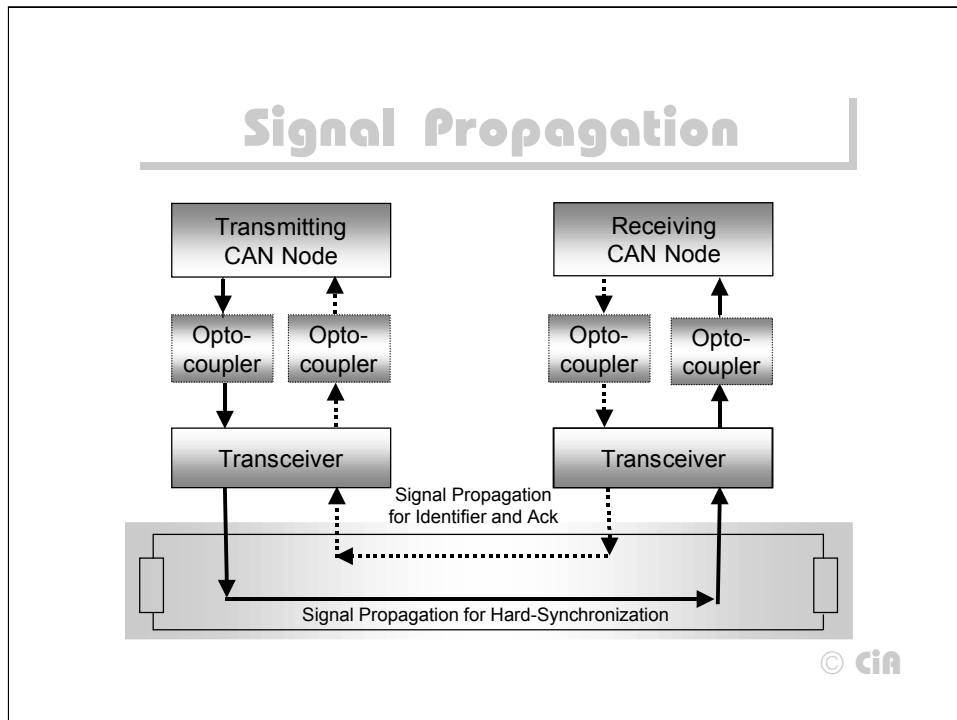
Signal Propagation

Transmitting CAN Node

Receiving CAN Node

Optocoupler

Optocoupler

Optocoupler

Optocoupler

Transceiver

Transceiver

Signal Propagation for Identifier and Ack

Signal Propagation for Hard-Synchronization

© CiA